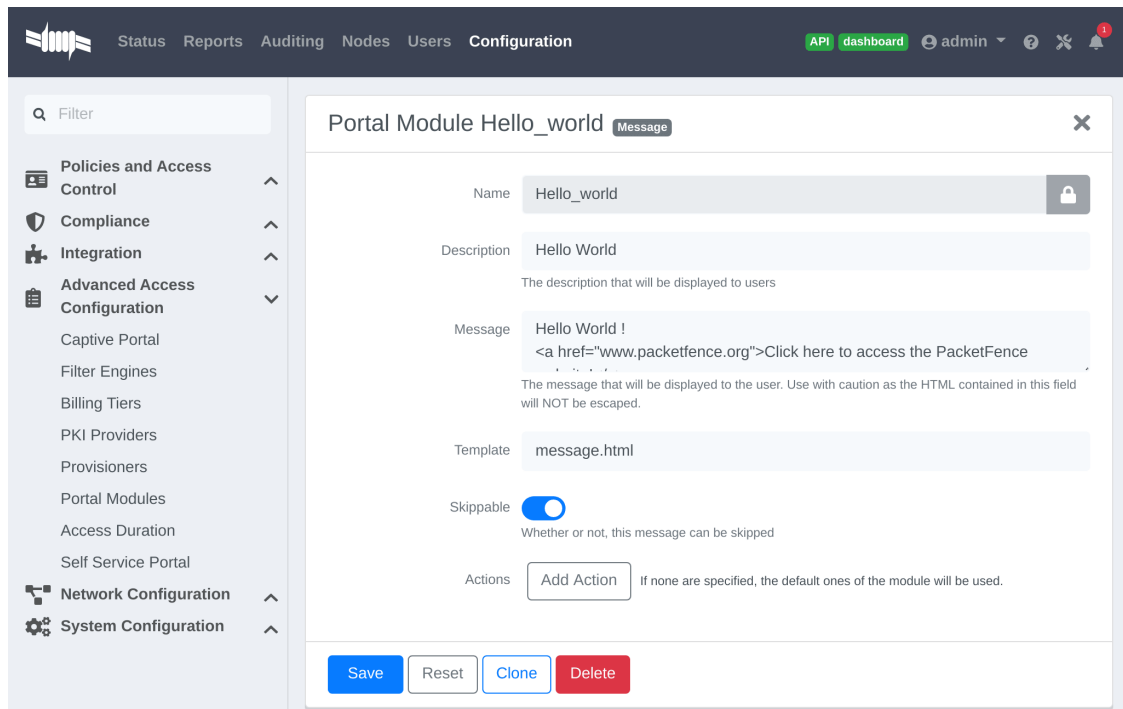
Status Reports Auditing Nodes Users Configuration

API dashboard admin

1

Filter

Policies and Access Control

Compliance

Integration

Advanced Access Configuration

Captive Portal

Filter Engines

Billing Tiers

PKI Providers

Provisioners

Portal Modules

Access Duration

Self Service Portal

Network Configuration

System Configuration

Portal Module Hello_world Message

Name Hello_world

Description Hello World

The description that will be displayed to users

Message Hello World !
<a href="www.packetfence.org">Click here to access the PacketFence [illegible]

The message that will be displayed to the user. Use with caution as the HTML contained in this field will NOT be escaped.

Template message.html

Skippable

Whether or not, this message can be skipped

Actions Add Action If none are specified, the default ones of the module will be used.

Save Reset Clone Delete